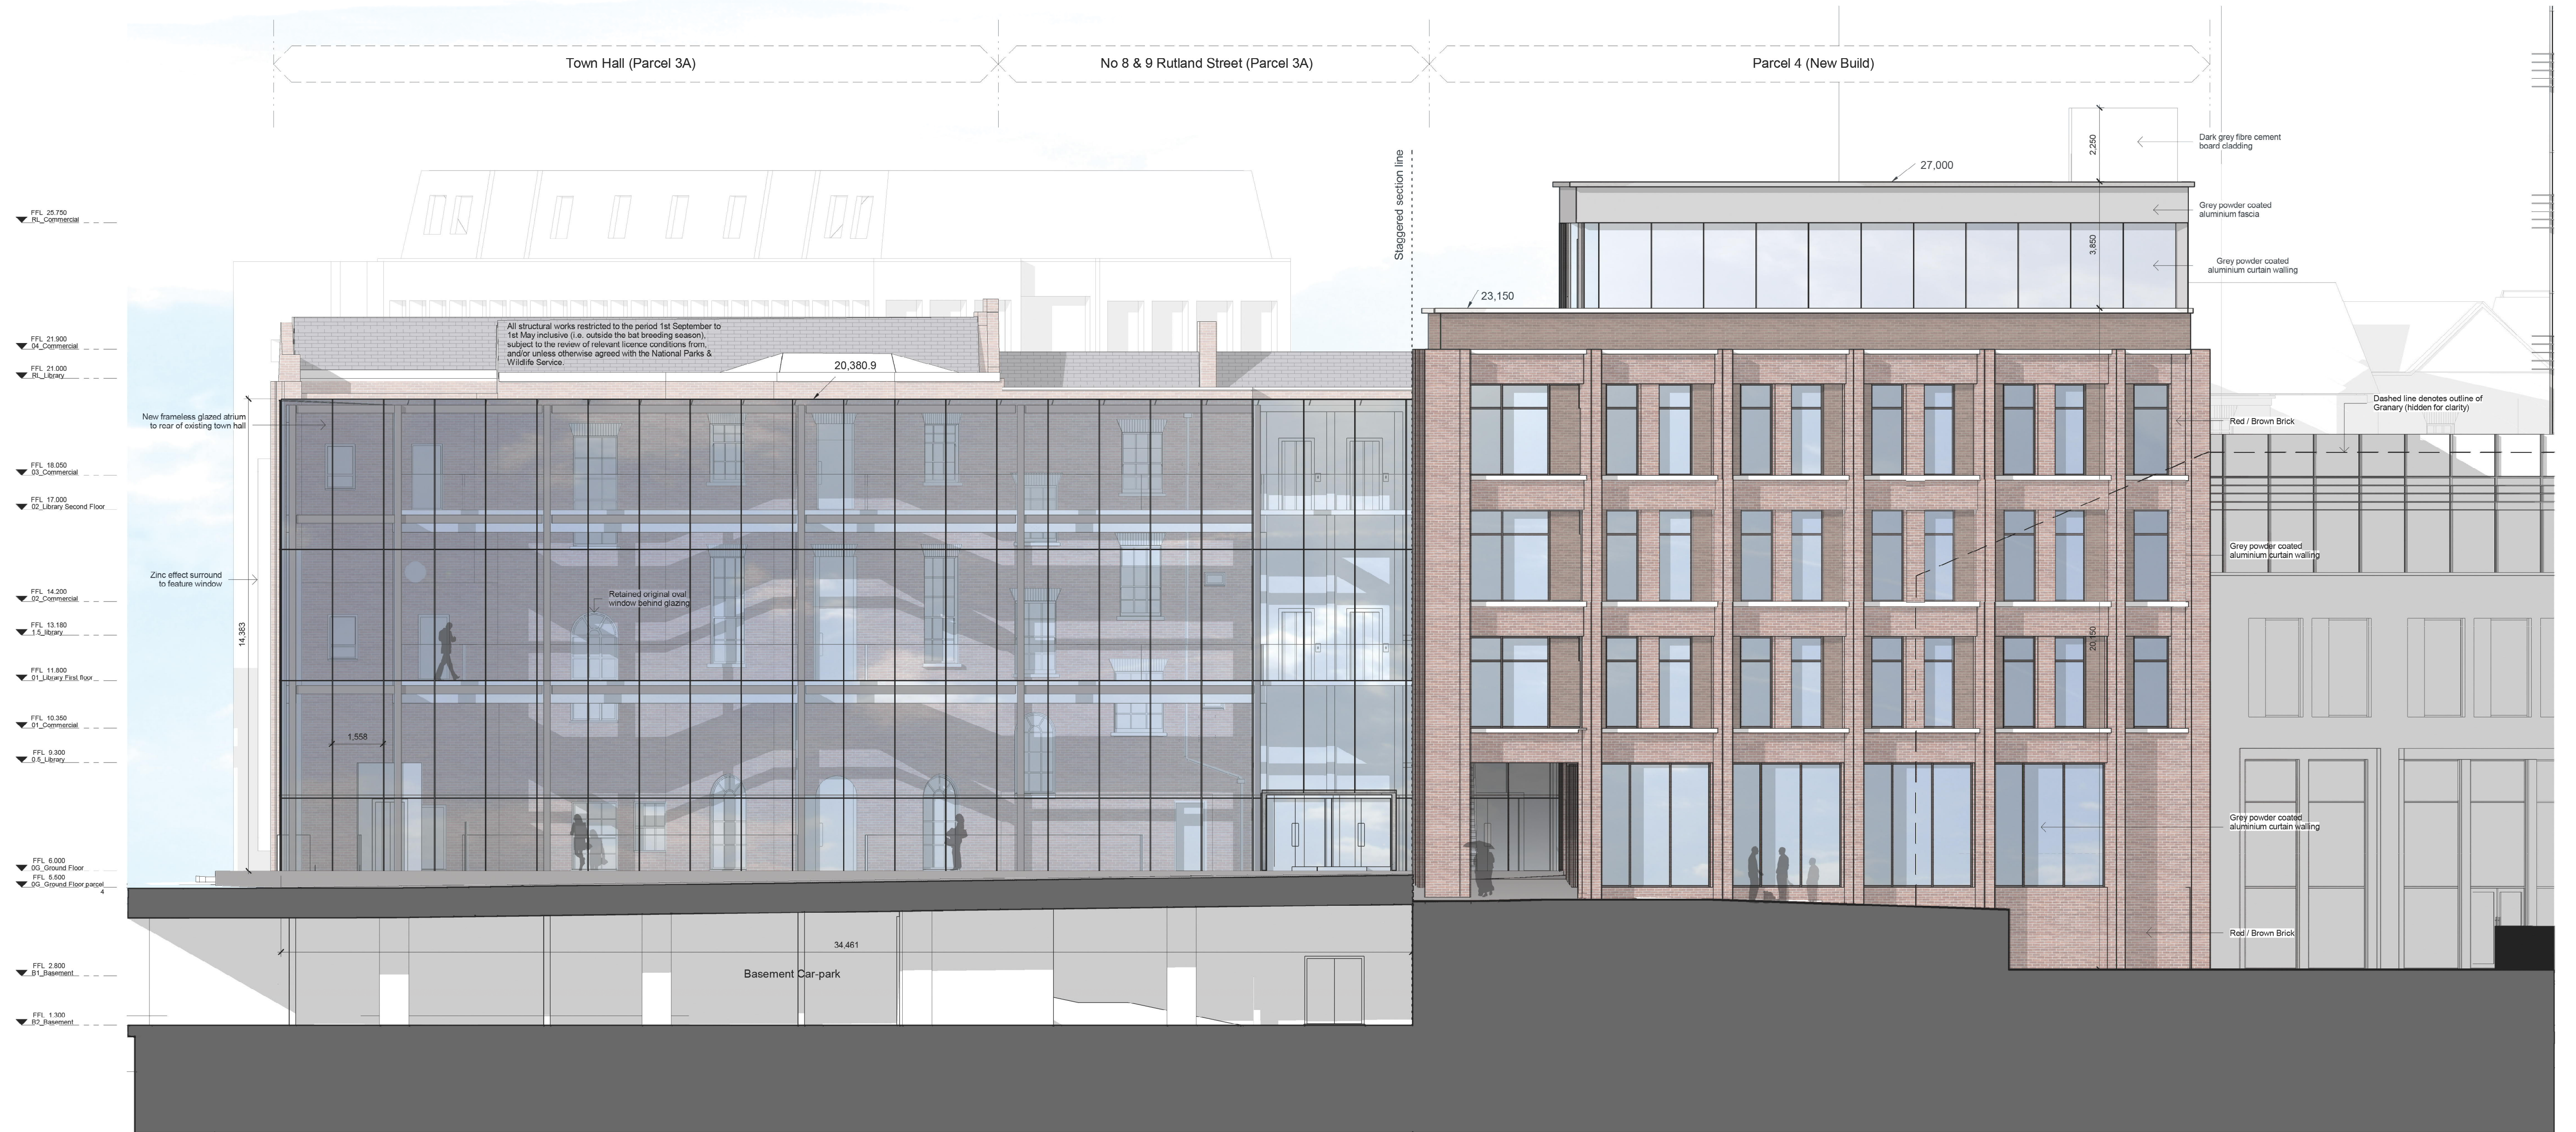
Town Hall (Parcel 3A)

No 8 & 9 Rutland Street (Parcel 3A)

Parcel 4 (New Build)

Staggered section line

FFL 25.750
RL_Commercial

FFL 21.900
04_Commercial

FFL 21.000
RL_Library

FFL 18.050
03_Commercial

FFL 17.000
02_Library Second Floor

FFL 14.200
02_Commercial

FFL 13.180
1.5_Library

FFL 11.800
01_Library First floor

FFL 10.350
01_Commercial

FFL 9.300
0.5_Library

FFL 6.000
0G_Ground Floor

FFL 5.600
0G_Ground Floor parcel 4

FFL 2.800
B1_Basement

FFL 1.300
B2_Basement

All structural works restricted to the period 1st September to 1st May inclusive (i.e. outside the bat breeding season), subject to the review of relevant licence conditions from, and/or unless otherwise agreed with the National Parks & Wildlife Service.

20,380.9

New frameless glazed atrium to rear of existing town hall

Zinc effect surround to feature window

14,383

Retained original oval window behind glazing

1,558

34,461

Basement Car-park

27,000

23,150

2,250

3,850

20,150

Dark grey fibre cement board cladding

Grey powder coated aluminium fascia

Grey powder coated aluminium curtain walling

Dashed line denotes outline of Granary (hidden for clarity)

Red / Brown Brick

Grey powder coated aluminium curtain walling

Grey powder coated aluminium curtain walling

Red / Brown Brick